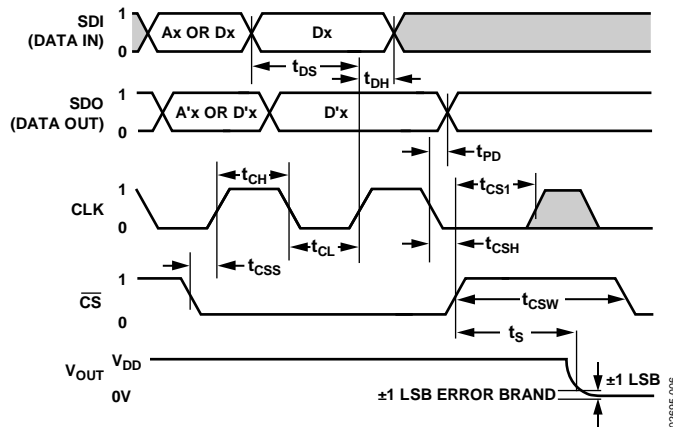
SDI (DATA IN)
1
0
Ax OR Dx
Dx
$t_{DS}$
$t_{DH}$
SDO (DATA OUT)
1
0
A'x OR D'x
D'x
$t_{PD}$
$t_{CH}$
$t_{CS1}$
CLK
1
0
$t_{CL}$
$t_{CSH}$
$t_{CSS}$
$\overline{CS}$
1
0
$t_{CSW}$
$t_S$
$V_{OUT}$
$V_{DD}$
0V
±1 LSB
±1 LSB ERROR BRAND
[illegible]